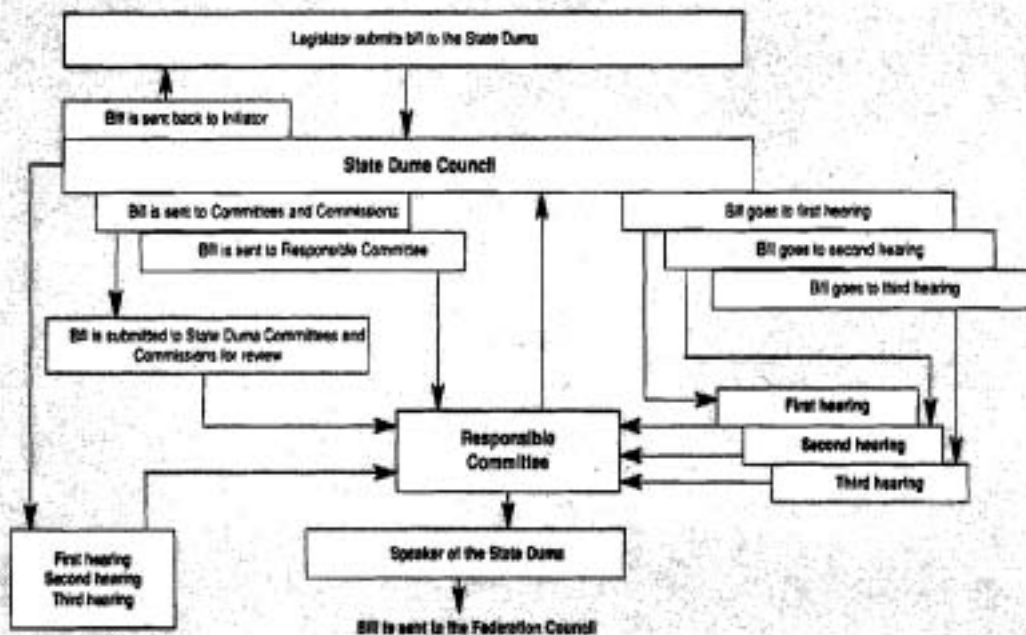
Legislator submits bill to the State Duma

Bill is sent back to Initiator

State Duma Council

Bill is sent to Commitees and Commissions

Bill is sent to Responsible Commitee

Bill goes to first hearing

Bill goes to second hearing

Bill goes to third hearing

Bill is submitted to State Duma Committees and Commissons for review

Responsible Commitee

First hearing

Second hearing

Third hearing

First hearing
Second hearing
Third hearing

Speaker of the State Duma

Bill is sent to the Federation Council